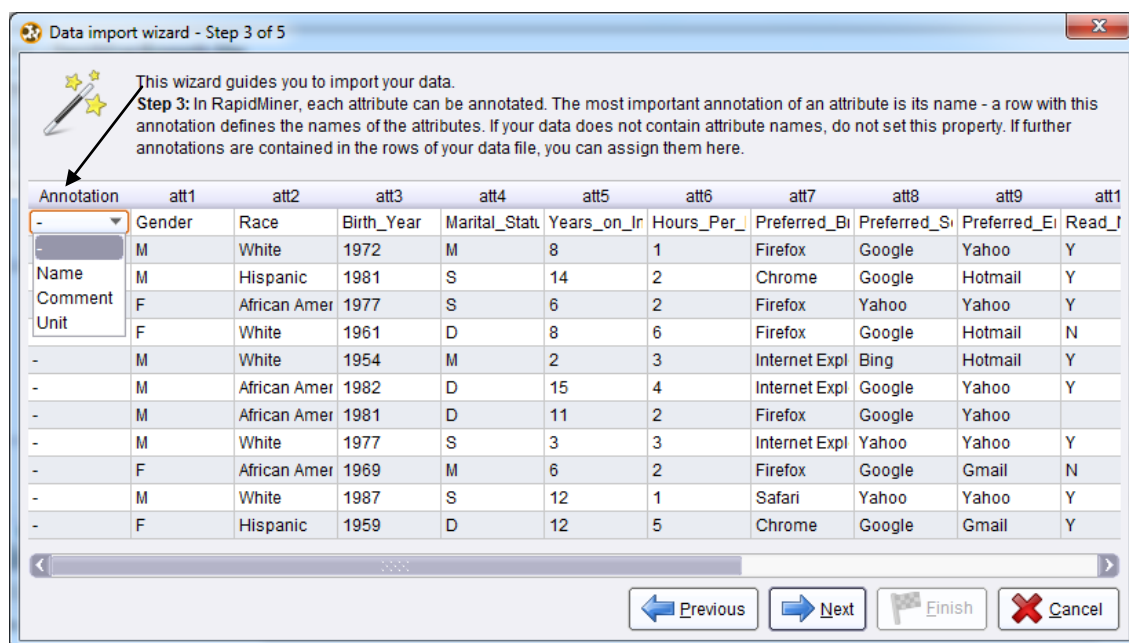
Data import wizard - Step 3 of 5

This wizard guides you to import your data.
**Step 3:** In RapidMiner, each attribute can be annotated. The most important annotation of an attribute is its name - a row with this annotation defines the names of the attributes. If your data does not contain attribute names, do not set this property. If further annotations are contained in the rows of your data file, you can assign them here.

| Annotation | att1 | att2 | att3 | att4 | att5 | att6 | att7 | att8 | att9 | att1 |
|---|---|---|---|---|---|---|---|---|---|---|
| - | Gender | Race | Birth_Year | Marital_Statu | Years_on_Ir | Hours_Per_ | Preferred_Bı | Preferred_S | Preferred_Eı | Read_I |
| - | M | White | 1972 | M | 8 | 1 | Firefox | Google | Yahoo | Y |
| Name | M | Hispanic | 1981 | S | 14 | 2 | Chrome | Google | Hotmail | Y |
| Comment | F | African Amer | 1977 | S | 6 | 2 | Firefox | Yahoo | Yahoo | Y |
| Unit | F | White | 1961 | D | 8 | 6 | Firefox | Google | Hotmail | N |
| - | M | White | 1954 | M | 2 | 3 | Internet Expl | Bing | Hotmail | Y |
| - | M | African Amer | 1982 | D | 15 | 4 | Internet Expl | Google | Yahoo | Y |
| - | M | African Amer | 1981 | D | 11 | 2 | Firefox | Google | Yahoo | |
| - | M | White | 1977 | S | 3 | 3 | Internet Expl | Yahoo | Yahoo | Y |
| - | F | African Amer | 1969 | M | 6 | 2 | Firefox | Google | Gmail | N |
| - | M | White | 1987 | S | 12 | 1 | Safari | Yahoo | Yahoo | Y |
| - | F | Hispanic | 1959 | D | 12 | 5 | Chrome | Google | Gmail | Y |

Previous Next Finish Cancel